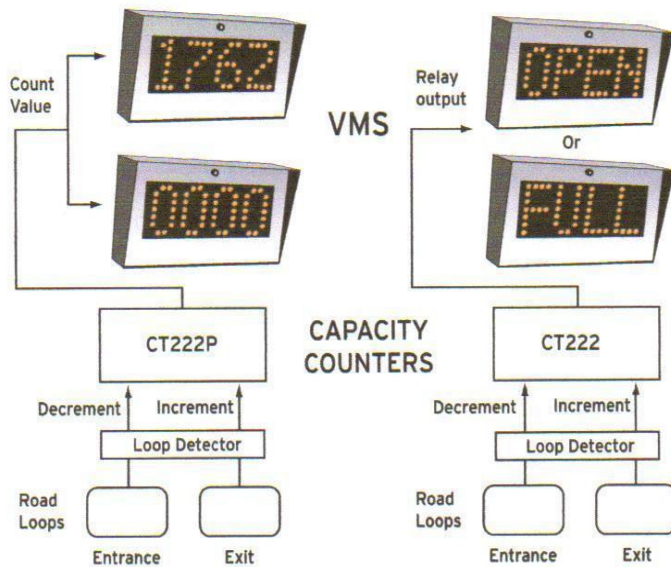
1762

Count Value

0000

VMS

OPEN

Relay output

Or

FULL

CT222P

CAPACITY COUNTERS

CT222

Decrement

Increment

Loop Detector

Road Loops

Entrance

Exit

Decrement

Increment

Loop Detector

Road Loops

Entrance

Exit